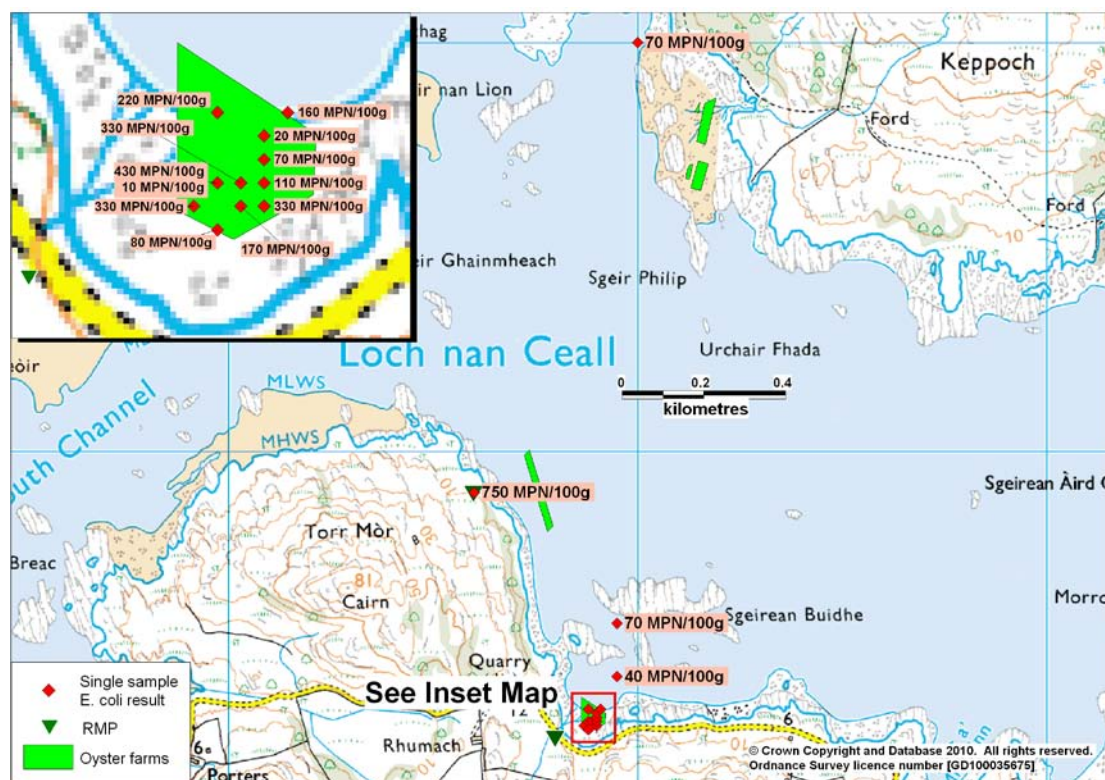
220 MPN/100g
160 MPN/100g
330 MPN/100g
20 MPN/100g
70 MPN/100g
430 MPN/100g
10 MPN/100g
110 MPN/100g
330 MPN/100g
330 MPN/100g
80 MPN/100g
170 MPN/100g

hag
70 MPN/100g
Keppoch
ir nan Lìon
Ford
Ford
ir Ghainmheach
Sgeir Philip
Loch nan Ceall
Urchair Fhada
eòir
0 0.2 0.4
kilometres
MLWS
MHWS
uth Channel
750 MPN/100g
Sgeirean Àird
Torr Mòr
Breac
81
Cairn
Sgeirean Buidhe
Morro
70 MPN/100g
Quarry
40 MPN/100g
See Inset Map
Rhumach
Porters

Single sample E. coli result
RMP
Oyster farms

© Crown Copyright and Database 2010. All rights reserved.
Ordnance Survey licence number [GD100035675]